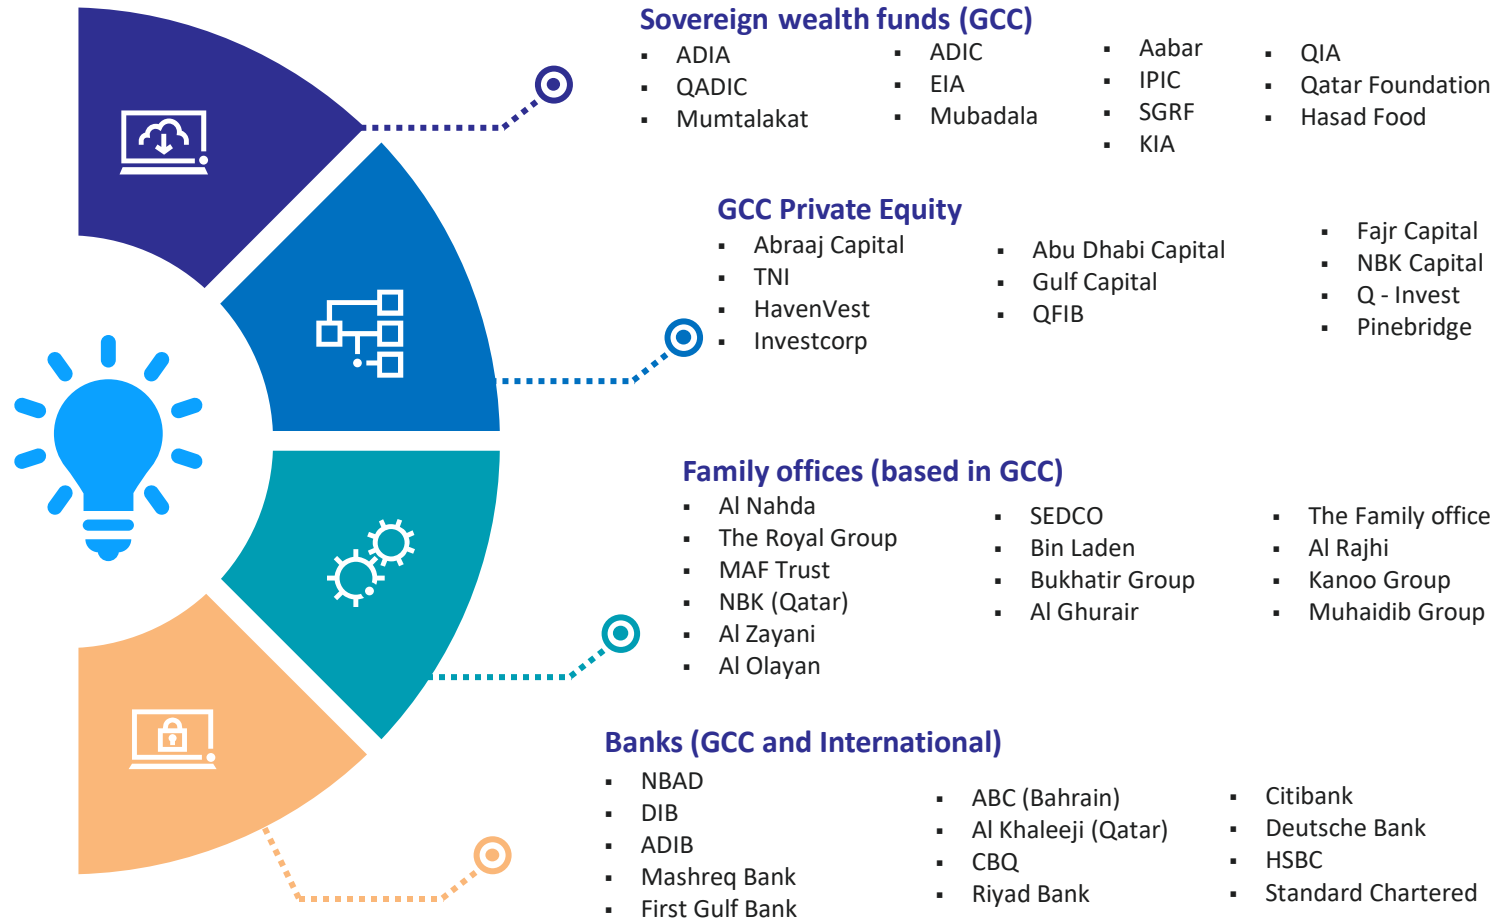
Sovereign wealth funds (GCC)

- ADIA
- QADIC
- Mumtalakat

- ADIC
- EIA
- Mubadala

- Aabar
- IPIC
- SGRF
- KIA

- QIA
- Qatar Foundation
- Hasad Food

GCC Private Equity

- Abraaj Capital
- TNI
- HavenVest
- Investcorp

- Abu Dhabi Capital
- Gulf Capital
- QFIB

- Fajr Capital
- NBK Capital
- Q - Invest
- Pinebridge

Family offices (based in GCC)

- Al Nahda
- The Royal Group
- MAF Trust
- NBK (Qatar)
- Al Zayani
- Al Olayan

- SEDCO
- Bin Laden
- Bukhatir Group
- Al Ghurair

- The Family office
- Al Rajhi
- Kanoo Group
- Muhaidib Group

Banks (GCC and International)

- NBAD
- DIB
- ADIB
- Mashreq Bank
- First Gulf Bank

- ABC (Bahrain)
- Al Khaleeji (Qatar)
- CBQ
- Riyad Bank

- Citibank
- Deutsche Bank
- HSBC
- Standard Chartered